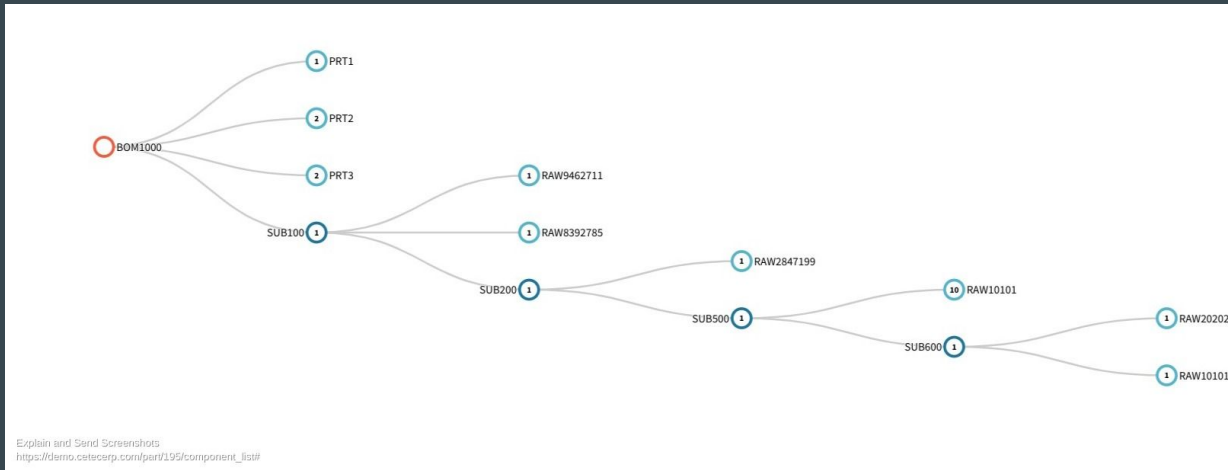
1 PRT1

2 PRT2

BOM1000

2 PRT3

1 RAW9462711

SUB100 1

1 RAW8392785

1 RAW2847199

SUB200 1

10 RAW10101

SUB500 1

1 RAW20202

SUB600 1

1 RAW10101

Explain and Send Screenshots
https://demo.cetecerp.com/part/195/component_list#